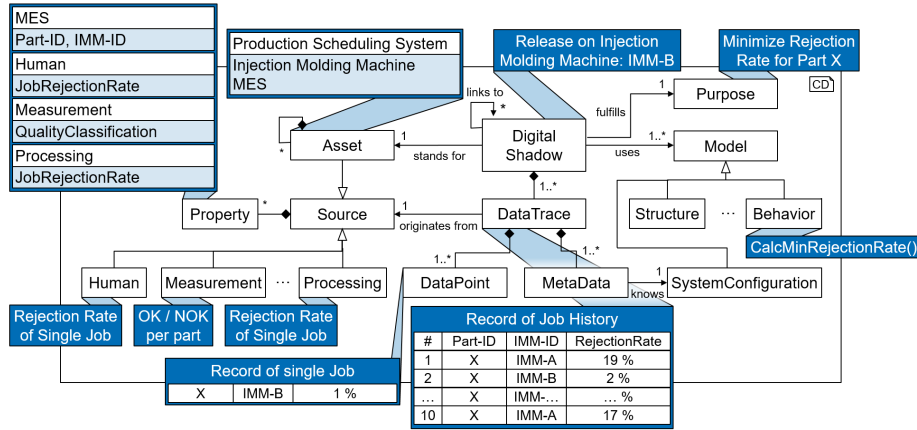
MES

Part-ID, IMM-ID

Human

JobRejectionRate

Measurement

QualityClassification

Processing

JobRejectionRate

Production Scheduling System

Injection Molding Machine MES

Release on Injection Molding Machine: IMM-B

Minimize Rejection Rate for Part X

CD

links to

*

1

fulfills

Purpose

Asset

1

stands for

Digital Shadow

1..*

uses

Model

*

1..*

Property

*

Source

1

originates from

DataTrace

Structure

…

Behavior

CalcMinRejectionRate()

1..*

1..*

Human

Measurement

…

Processing

DataPoint

MetaData

1

knows

SystemConfiguration

Rejection Rate of Single Job

OK / NOK per part

Rejection Rate of Single Job

Record of Job History

| # | Part-ID | IMM-ID | RejectionRate |
|---|---|---|---|
| 1 | X | IMM-A | 19 % |
| 2 | X | IMM-B | 2 % |
| … | X | IMM-… | … % |
| 10 | X | IMM-A | 17 % |

Record of single Job

| X | IMM-B | 1 % |
|---|---|---|